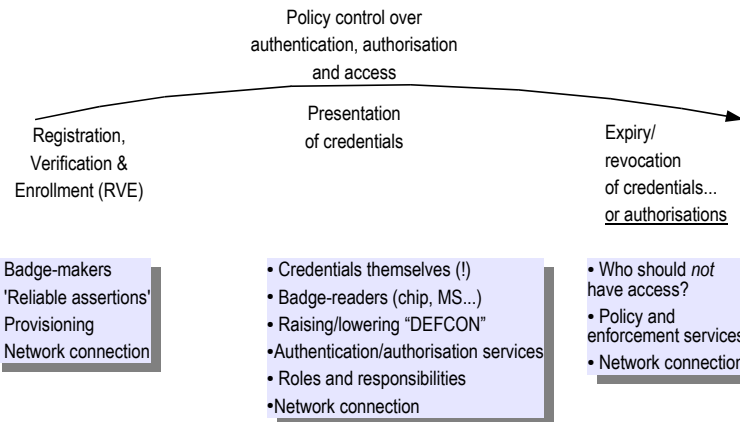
Policy control over authentication, authorisation and access

Presentation of credentials

Registration, Verification & Enrollment (RVE)

Expiry/ revocation of credentials... or authorisations

Badge-makers
'Reliable assertions'
Provisioning
Network connection

• Credentials themselves (!)
• Badge-readers (chip, MS...)
• Raising/lowering "DEFCON"
•Authentication/authorisation services
• Roles and responsibilities
•Network connection

• Who should *not* have access?
• Policy and enforcement services
• Network connection